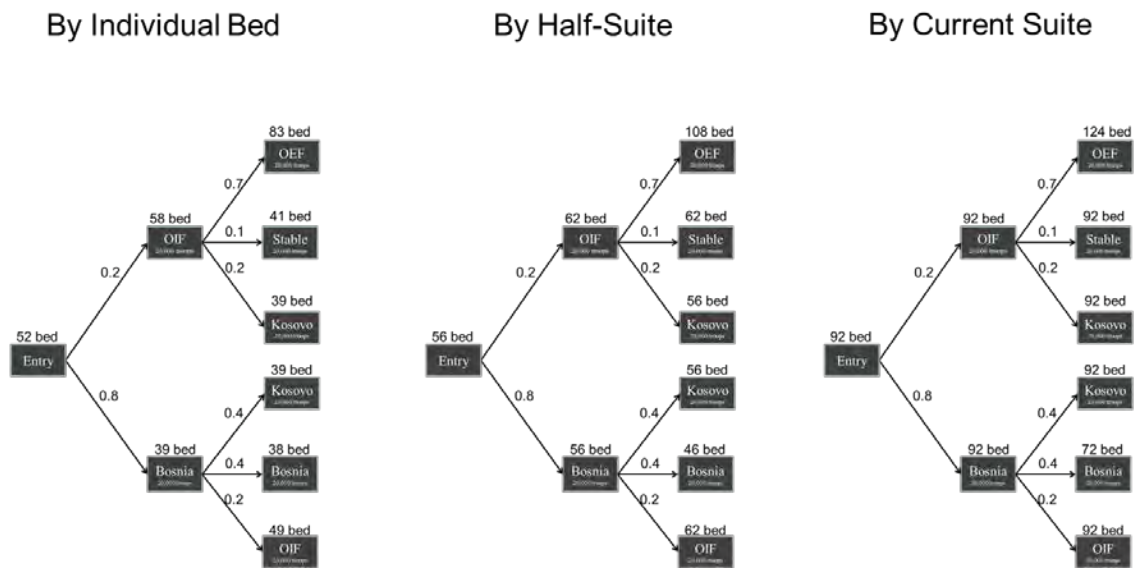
By Individual Bed

52 bed
Entry
0.2
0.8
58 bed
OIF
20,000 troops
0.7
0.1
0.2
83 bed
OEF
20,000 troops
41 bed
Stable
20,000 troops
39 bed
Kosovo
20,000 troops
39 bed
Bosnia
20,000 troops
0.4
0.4
0.2
39 bed
Kosovo
20,000 troops
38 bed
Bosnia
20,000 troops
49 bed
OIF
20,000 troops

By Half-Suite

56 bed
Entry
0.2
0.8
62 bed
OIF
20,000 troops
0.7
0.1
0.2
108 bed
OEF
20,000 troops
62 bed
Stable
20,000 troops
56 bed
Kosovo
20,000 troops
56 bed
Bosnia
20,000 troops
0.4
0.4
0.2
56 bed
Kosovo
20,000 troops
46 bed
Bosnia
20,000 troops
62 bed
OIF
20,000 troops

By Current Suite

92 bed
Entry
0.2
0.8
92 bed
OIF
20,000 troops
0.7
0.1
0.2
124 bed
OEF
20,000 troops
92 bed
Stable
20,000 troops
92 bed
Kosovo
20,000 troops
92 bed
Bosnia
20,000 troops
0.4
0.4
0.2
92 bed
Kosovo
20,000 troops
72 bed
Bosnia
20,000 troops
92 bed
OIF
20,000 troops